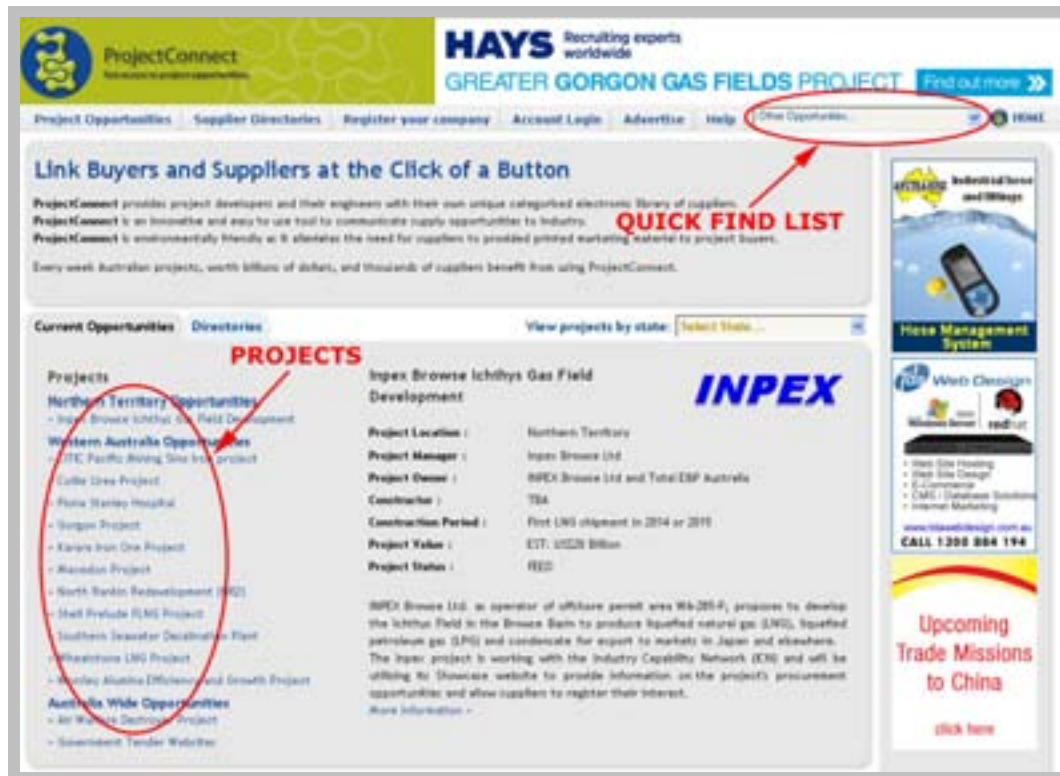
ProjectConnect

HAYS Recruiting experts worldwide

GREATER GORGON GAS FIELDS PROJECT Find out more

Project Opportunities | Supplier Directories | Register your company | Account Login | Advertise | Help | Other Opportunities... | HOME

Link Buyers and Suppliers at the Click of a Button

ProjectConnect provides project developers and their engineers with their own unique categorised electronic library of suppliers.
ProjectConnect is an innovative and easy to use tool to communicate supply opportunities to industry.
ProjectConnect is environmentally friendly as it alleviates the need for suppliers to provided printed marketing material to project buyers.

Every week Australian projects, worth billions of dollars, and thousands of suppliers benefit from using ProjectConnect.

QUICK FIND LIST

Current Opportunities | Directories | View projects by state: Select State...

PROJECTS

Projects
Northern Territory Opportunities
- Inpex Browse Ichthys Gas Field Development
Western Australia Opportunities
- CITIC Pacific Mining Sino Iron project
- Collie Urea Project
- Fiona Stanley Hospital
- Gorgon Project
- Karara Iron Ore Project
- Macedon Project
- North Rankin Redevelopment (NRB)
- Shell Prelude FLNG Project
- Southern Seawater Desalination Plant
- Wheatstone LNG Project
- Worsley Alumina Efficiency and Growth Project
Australia Wide Opportunities
- Air Warfare Destroyer Project
- Government Tender Websites

Inpex Browse Ichthys Gas Field Development

INPEX

| Project Location : | Northern Territory |
|---|---|
| Project Manager : | Inpex Browse Ltd |
| Project Owner : | INPEX Browse Ltd and Total E&P Australia |
| Constructor : | TBA |
| Construction Period : | First LNG shipment in 2014 or 2015 |
| Project Value : | EST: US$20 Billion |
| Project Status : | FEED |

INPEX Browse Ltd. as operator of offshore permit area WA-285-P, proposes to develop the Ichthys Field in the Browse Basin to produce liquefied natural gas (LNG), liquefied petroleum gas (LPG) and condensate for export to markets in Japan and elsewhere. The Inpex project is working with the Industry Capability Network (ICN) and will be utilising its Showcase website to provide information on the project's procurement opportunities and allow suppliers to register their interest.
More information »

Industrial hose and fittings
Hose Management System

Web Design
Windows Server redhat
• Web Site Hosting
• Web Site Design
• E-Commerce
• CMS / Database Solutions
• Internet Marketing
www.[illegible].com.au
CALL 1300 884 194

Upcoming Trade Missions to China
click here